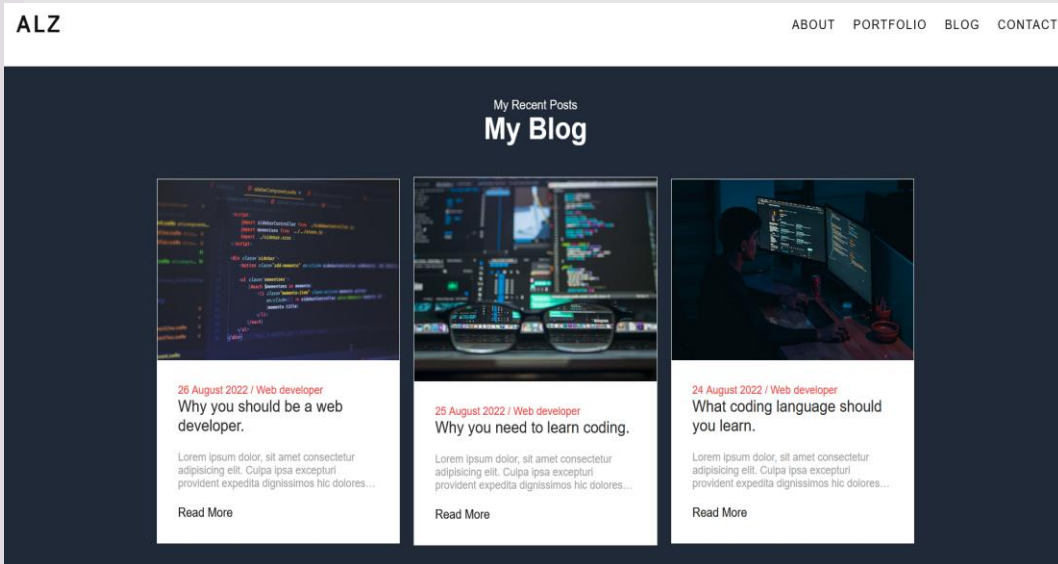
ALZ

ABOUT PORTFOLIO BLOG CONTACT

My Recent Posts

My Blog

26 August 2022 / Web developer

Why you should be a web developer.

Lorem ipsum dolor, sit amet consectetur adipisicing elit. Culpa ipsa excepturi provident expedita dignissimos hic dolores...

Read More

25 August 2022 / Web developer

Why you need to learn coding.

Lorem ipsum dolor, sit amet consectetur adipisicing elit. Culpa ipsa excepturi provident expedita dignissimos hic dolores...

Read More

24 August 2022 / Web developer

What coding language should you learn.

Lorem ipsum dolor, sit amet consectetur adipisicing elit. Culpa ipsa excepturi provident expedita dignissimos hic dolores...

Read More